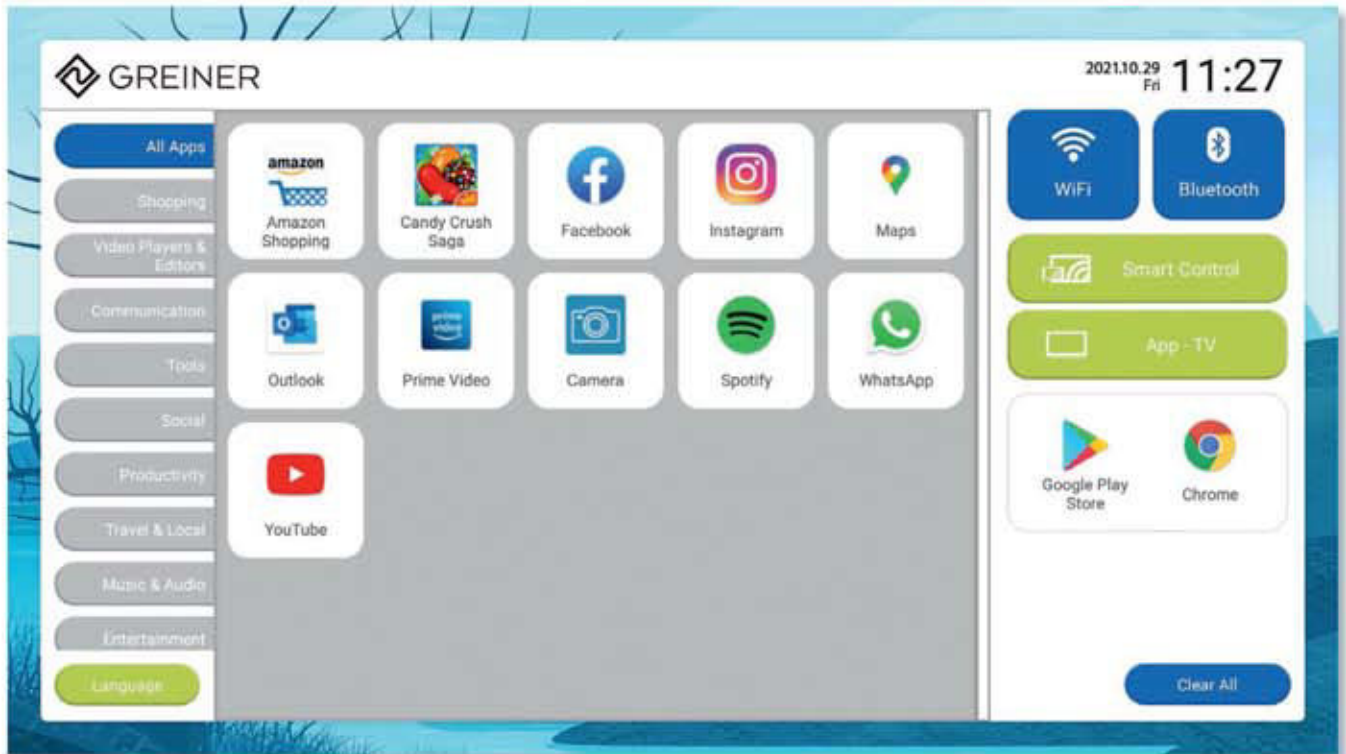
GREINER

2021.10.29 Fri 11:27

All Apps
Shopping
Video Players & Editors
Communication
Tools
Social
Productivity
Travel & Local
Music & Audio
Entertainment
Language

amazon
Amazon Shopping
Candy Crush Saga
Facebook
Instagram
Maps
Outlook
prime video
Prime Video
Camera
Spotify
WhatsApp
YouTube

WiFi
Bluetooth
Smart Control
App - TV
Google Play Store
Chrome
Clear All